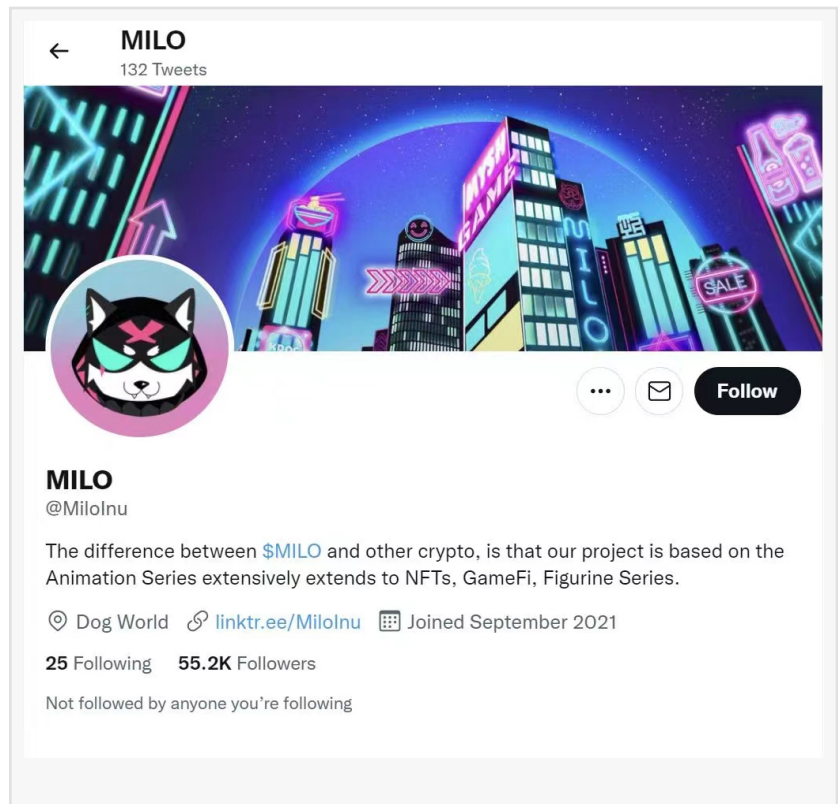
MILO
132 Tweets

MYSH GAME
MILO
SALE

Follow

MILO
@MiloInu

The difference between $MILO and other crypto, is that our project is based on the Animation Series extensively extends to NFTs, GameFi, Figurine Series.

Dog World linktr.ee/MiloInu Joined September 2021

25 Following 55.2K Followers

Not followed by anyone you're following